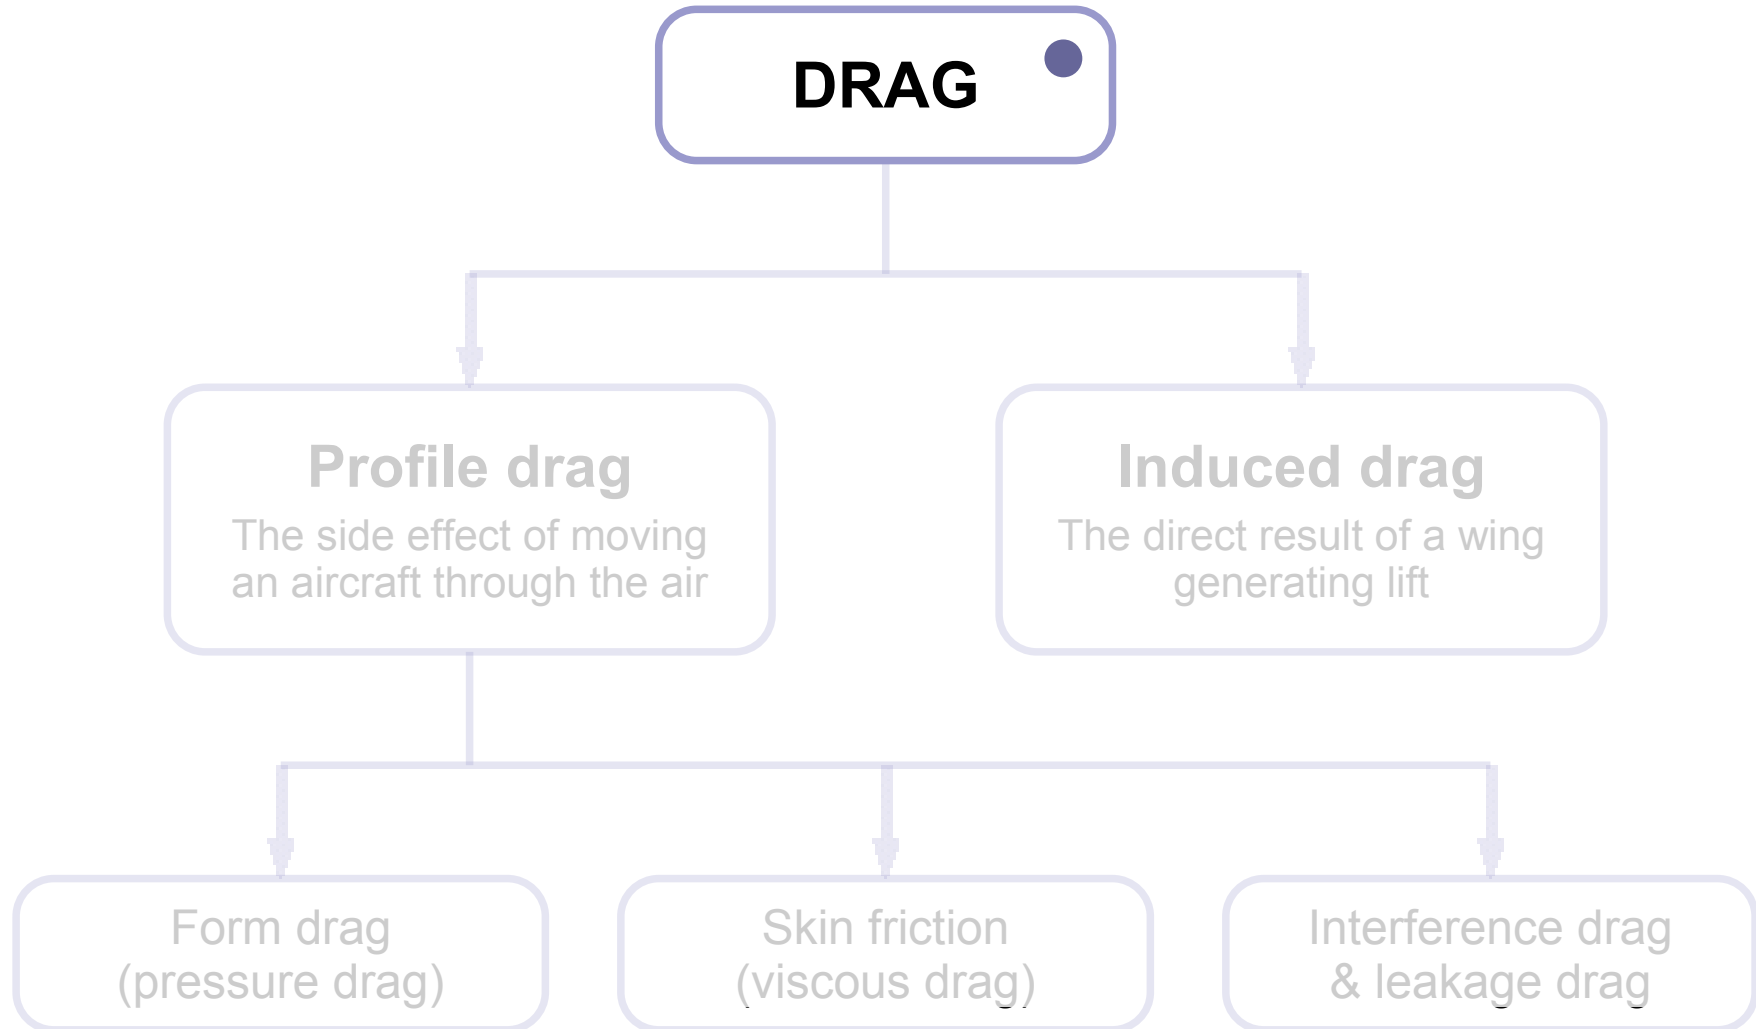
DRAG

Profile drag
The side effect of moving an aircraft through the air

Induced drag
The direct result of a wing generating lift

Form drag
(pressure drag)

Skin friction
(viscous drag)

Interference drag
& leakage drag